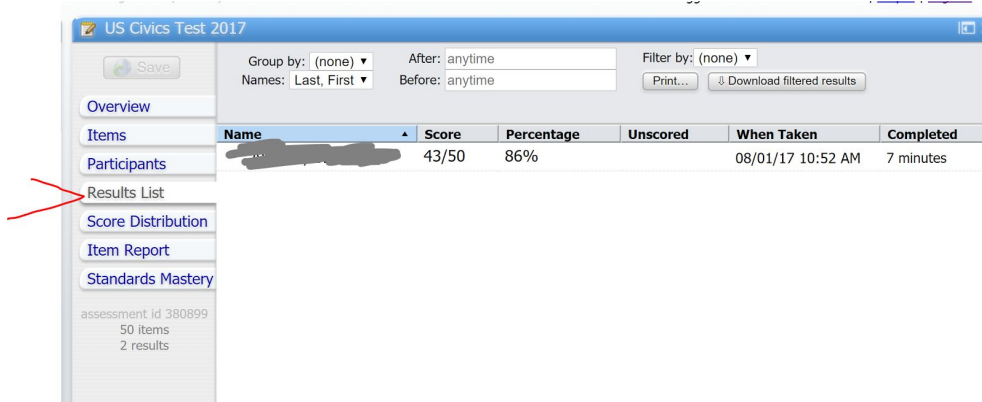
US Civics Test 2017

Save

Overview
Items
Participants
Results List
Score Distribution
Item Report
Standards Mastery

assessment id 380899
50 items
2 results

Group by: (none) ▾
Names: Last, First ▾
After: anytime
Before: anytime
Filter by: (none) ▾
Print...
⇩ Download filtered results

| Name ▲ | Score | Percentage | Unscored | When Taken | Completed |
|---|---|---|---|---|---|
| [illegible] | 43/50 | 86% | | 08/01/17 10:52 AM | 7 minutes |